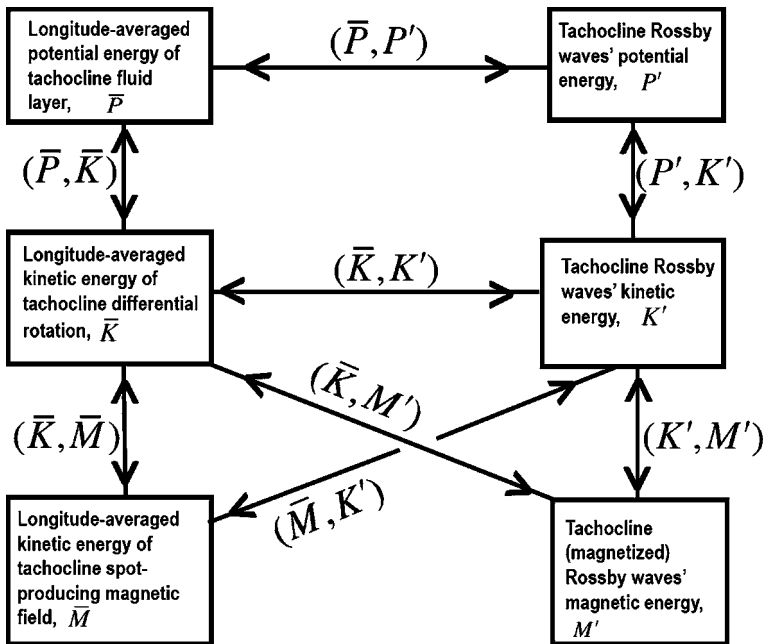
Longitude-averaged potential energy of tachocline fluid layer, $\bar{P}$

$(\bar{P}, P')$

Tachocline Rossby waves' potential energy, $P'$

$(\bar{P}, \bar{K})$

$(P', K')$

Longitude-averaged kinetic energy of tachocline differential rotation, $\bar{K}$

$(\bar{K}, K')$

Tachocline Rossby waves' kinetic energy, $K'$

$(\bar{K}, M')$

$(\bar{K}, \bar{M})$

$(K', M')$

$(\bar{M}, K')$

Longitude-averaged kinetic energy of tachocline spot-producing magnetic field, $\bar{M}$

Tachocline (magnetized) Rossby waves' magnetic energy, $M'$